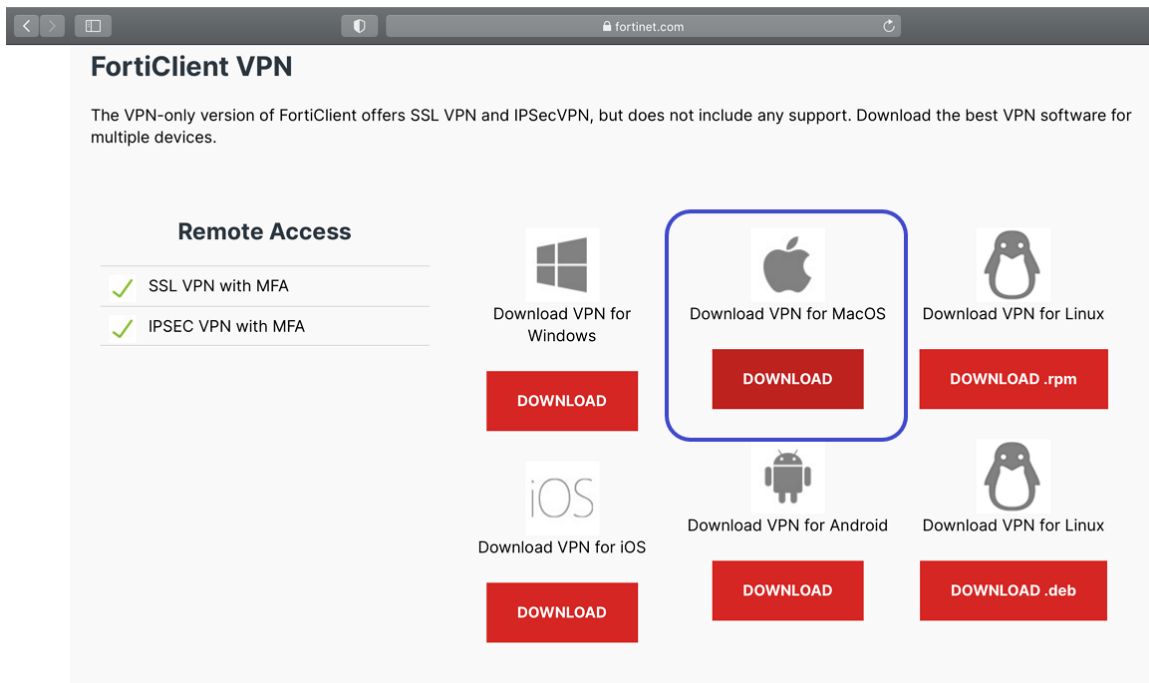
fortinet.com

FortiClient VPN

The VPN-only version of FortiClient offers SSL VPN and IPSecVPN, but does not include any support. Download the best VPN software for multiple devices.

Remote Access

SSL VPN with MFA

IPSEC VPN with MFA

Download VPN for Windows

DOWNLOAD

Download VPN for MacOS

DOWNLOAD

Download VPN for Linux

DOWNLOAD .rpm

iOS

Download VPN for iOS

DOWNLOAD

Download VPN for Android

DOWNLOAD

Download VPN for Linux

DOWNLOAD .deb